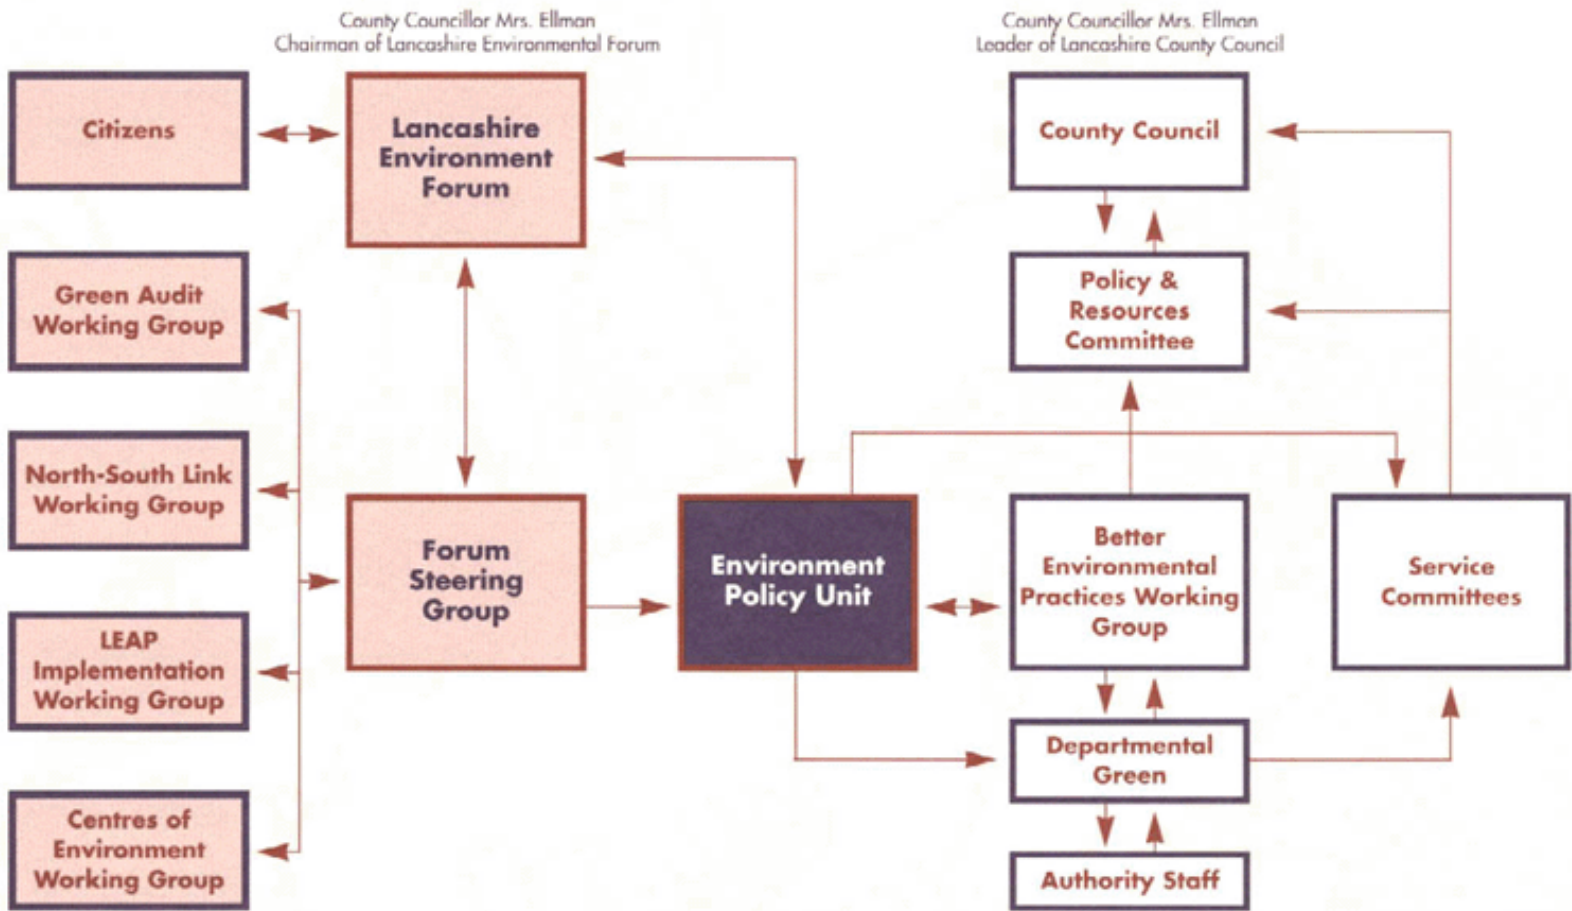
County Councillor Mrs. Ellman
Chairman of Lancashire Environmental Forum

County Councillor Mrs. Ellman
Leader of Lancashire County Council

Citizens

Lancashire Environment Forum

County Council

Green Audit Working Group

Policy & Resources Committee

North-South Link Working Group

Forum Steering Group

Environment Policy Unit

Better Environmental Practices Working Group

Service Committees

LEAP Implementation Working Group

Departmental Green

Centres of Environment Working Group

Authority Staff